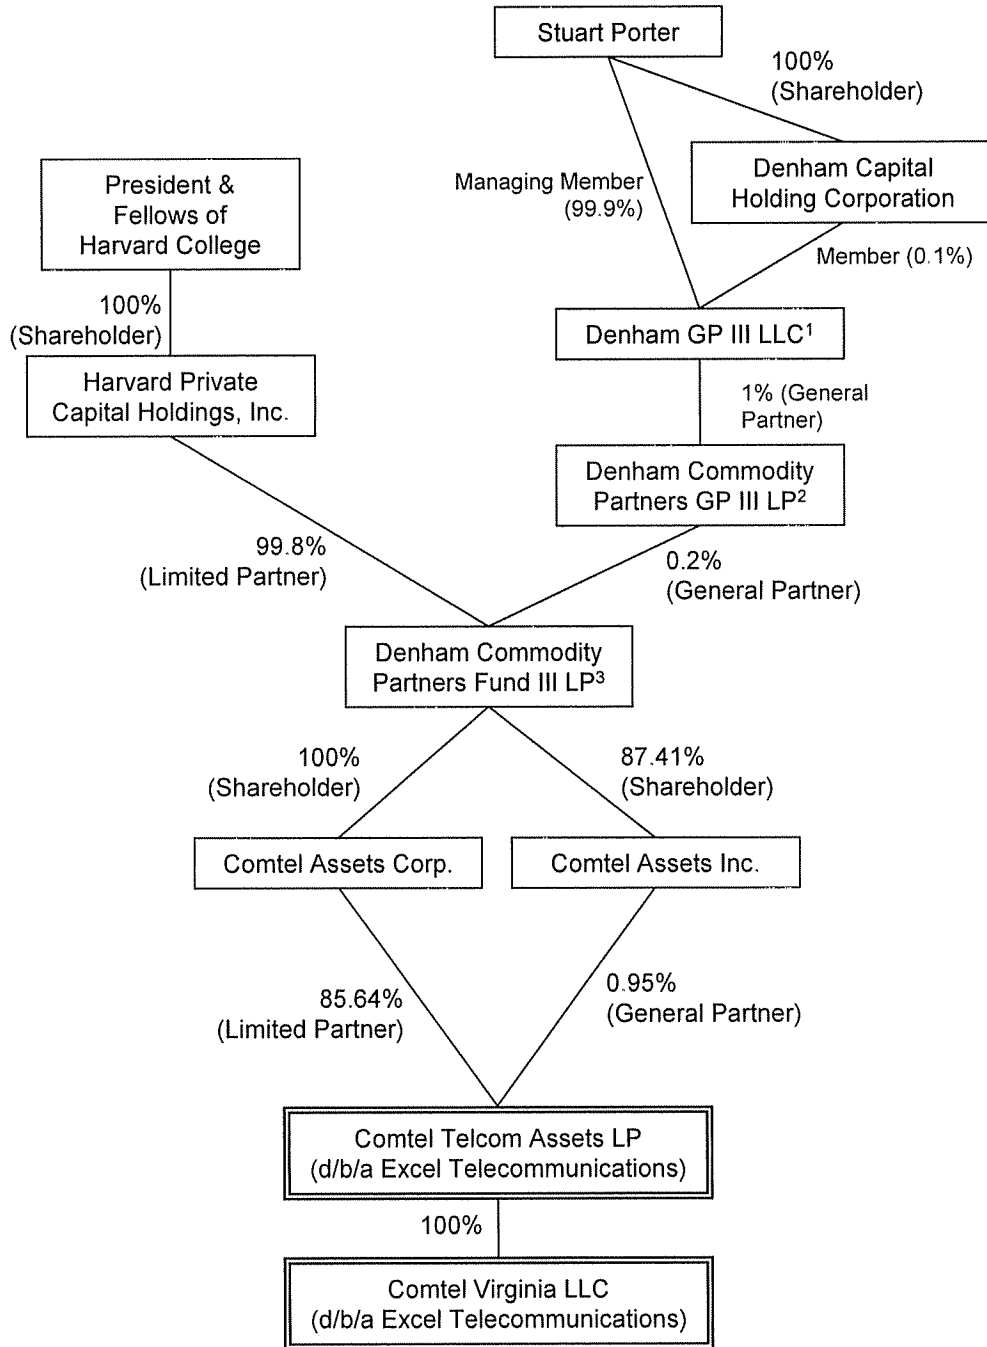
Stuart Porter

100%
(Shareholder)

President &
Fellows of
Harvard College

Managing Member
(99.9%)

Denham Capital
Holding Corporation

Member (0.1%)

100%
(Shareholder)

Denham GP III LLC$^1$

Harvard Private
Capital Holdings, Inc.

1% (General
Partner)

Denham Commodity
Partners GP III LP$^2$

99.8%
(Limited Partner)

0.2%
(General Partner)

Denham Commodity
Partners Fund III LP$^3$

100%
(Shareholder)

87.41%
(Shareholder)

Comtel Assets Corp.

Comtel Assets Inc.

85.64%
(Limited Partner)

0.95%
(General Partner)

Comtel Telcom Assets LP
(d/b/a Excel Telecommunications)

100%

Comtel Virginia LLC
(d/b/a Excel Telecommunications)